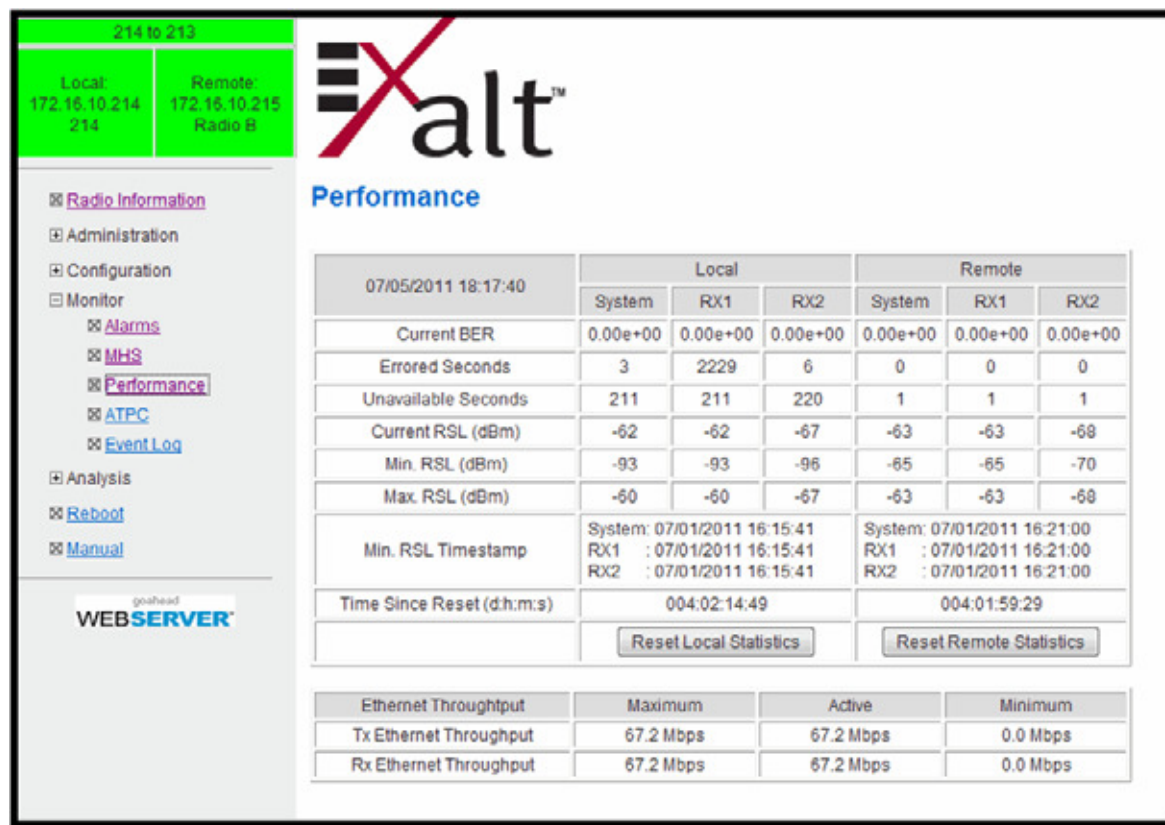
214 to 213

Local:
172.16.10.214
214

Remote:
172.16.10.215
Radio B

⊠ Radio Information
⊞ Administration
⊞ Configuration
⊟ Monitor
⊠ Alarms
⊠ MHS
⊠ Performance
⊠ ATPC
⊠ Event Log
⊞ Analysis
⊠ Reboot
⊠ Manual

goahead
WEBSERVER

Exalt™

Performance

| 07/05/2011 18:17:40 | Local | | | Remote | | |
|---|---|---|---|---|---|---|
| | System | RX1 | RX2 | System | RX1 | RX2 |
| Current BER | 0.00e+00 | 0.00e+00 | 0.00e+00 | 0.00e+00 | 0.00e+00 | 0.00e+00 |
| Errored Seconds | 3 | 2229 | 6 | 0 | 0 | 0 |
| Unavailable Seconds | 211 | 211 | 220 | 1 | 1 | 1 |
| Current RSL (dBm) | -62 | -62 | -67 | -63 | -63 | -68 |
| Min. RSL (dBm) | -93 | -93 | -96 | -65 | -65 | -70 |
| Max. RSL (dBm) | -60 | -60 | -67 | -63 | -63 | -68 |
| Min. RSL Timestamp | System: 07/01/2011 16:15:41 RX1 : 07/01/2011 16:15:41 RX2 : 07/01/2011 16:15:41 | | | System: 07/01/2011 16:21:00 RX1 : 07/01/2011 16:21:00 RX2 : 07/01/2011 16:21:00 | | |
| Time Since Reset (d:h:m:s) | 004:02:14:49 | | | 004:01:59:29 | | |
| | Reset Local Statistics | | | Reset Remote Statistics | | |

| Ethernet Throughtput | Maximum | Active | Minimum |
|---|---|---|---|
| Tx Ethernet Throughput | 67.2 Mbps | 67.2 Mbps | 0.0 Mbps |
| Rx Ethernet Throughput | 67.2 Mbps | 67.2 Mbps | 0.0 Mbps |